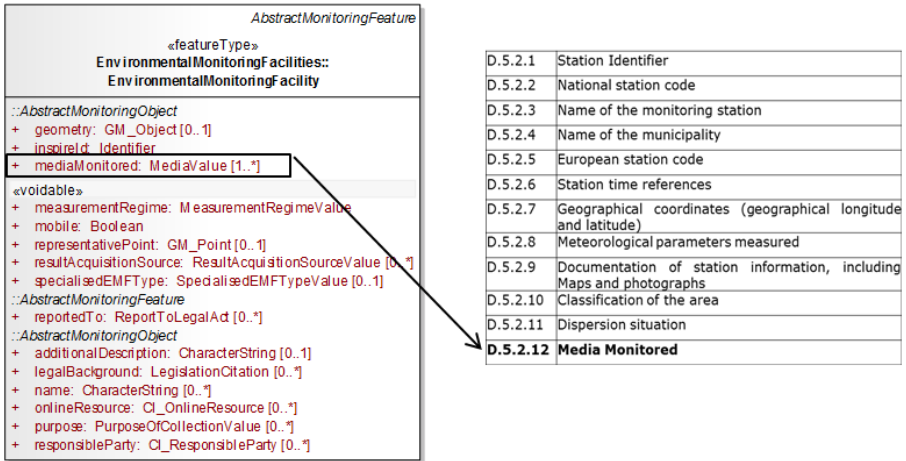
AbstractMonitoringFeature

«featureType»
EnvironmentalMonitoringFacilities::EnvironmentalMonitoringFacility

::AbstractMonitoringObject
+ geometry: GM_Object [0..1]
+ inspireId: Identifier
+ mediaMonitored: MediaValue [1..*]

«voidable»
+ measurementRegime: MeasurementRegimeValue
+ mobile: Boolean
+ representativePoint: GM_Point [0..1]
+ resultAcquisitionSource: ResultAcquisitionSourceValue [0..*]
+ specialisedEMFType: SpecialisedEMFTypeValue [0..1]
::AbstractMonitoringFeature
+ reportedTo: ReportToLegalAct [0..*]
::AbstractMonitoringObject
+ additionalDescription: CharacterString [0..1]
+ legalBackground: LegislationCitation [0..*]
+ name: CharacterString [0..*]
+ onlineResource: CI_OnlineResource [0..*]
+ purpose: PurposeOfCollectionValue [0..*]
+ responsibleParty: CI_ResponsibleParty [0..*]

| D.5.2.1 | Station Identifier |
|---|---|
| D.5.2.2 | National station code |
| D.5.2.3 | Name of the monitoring station |
| D.5.2.4 | Name of the municipality |
| D.5.2.5 | European station code |
| D.5.2.6 | Station time references |
| D.5.2.7 | Geographical coordinates (geographical longitude and latitude) |
| D.5.2.8 | Meteorological parameters measured |
| D.5.2.9 | Documentation of station information, including Maps and photographs |
| D.5.2.10 | Classification of the area |
| D.5.2.11 | Dispersion situation |
| **D.5.2.12** | **Media Monitored** |